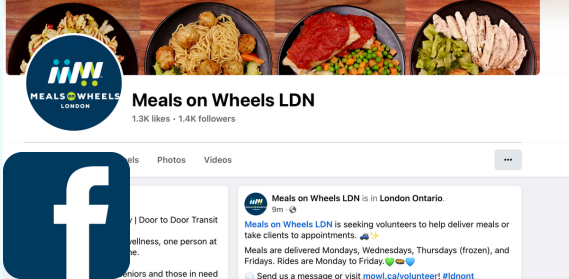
MEALS ON WHEELS
LONDON

Meals on Wheels LDN
1.3K likes • 1.4K followers

els Photos Videos

...

y | Door to Door Transit

wellness, one person at
ne.

eniors and those in need

Meals on Wheels LDN is in London Ontario.
9m •

Meals on Wheels LDN is seeking volunteers to help deliver meals or take clients to appointments.

Meals are delivered Mondays, Wednesdays, Thursdays (frozen), and Fridays. Rides are Monday to Friday.

Send us a message or visit mowl.ca/volunteer! #ldnont